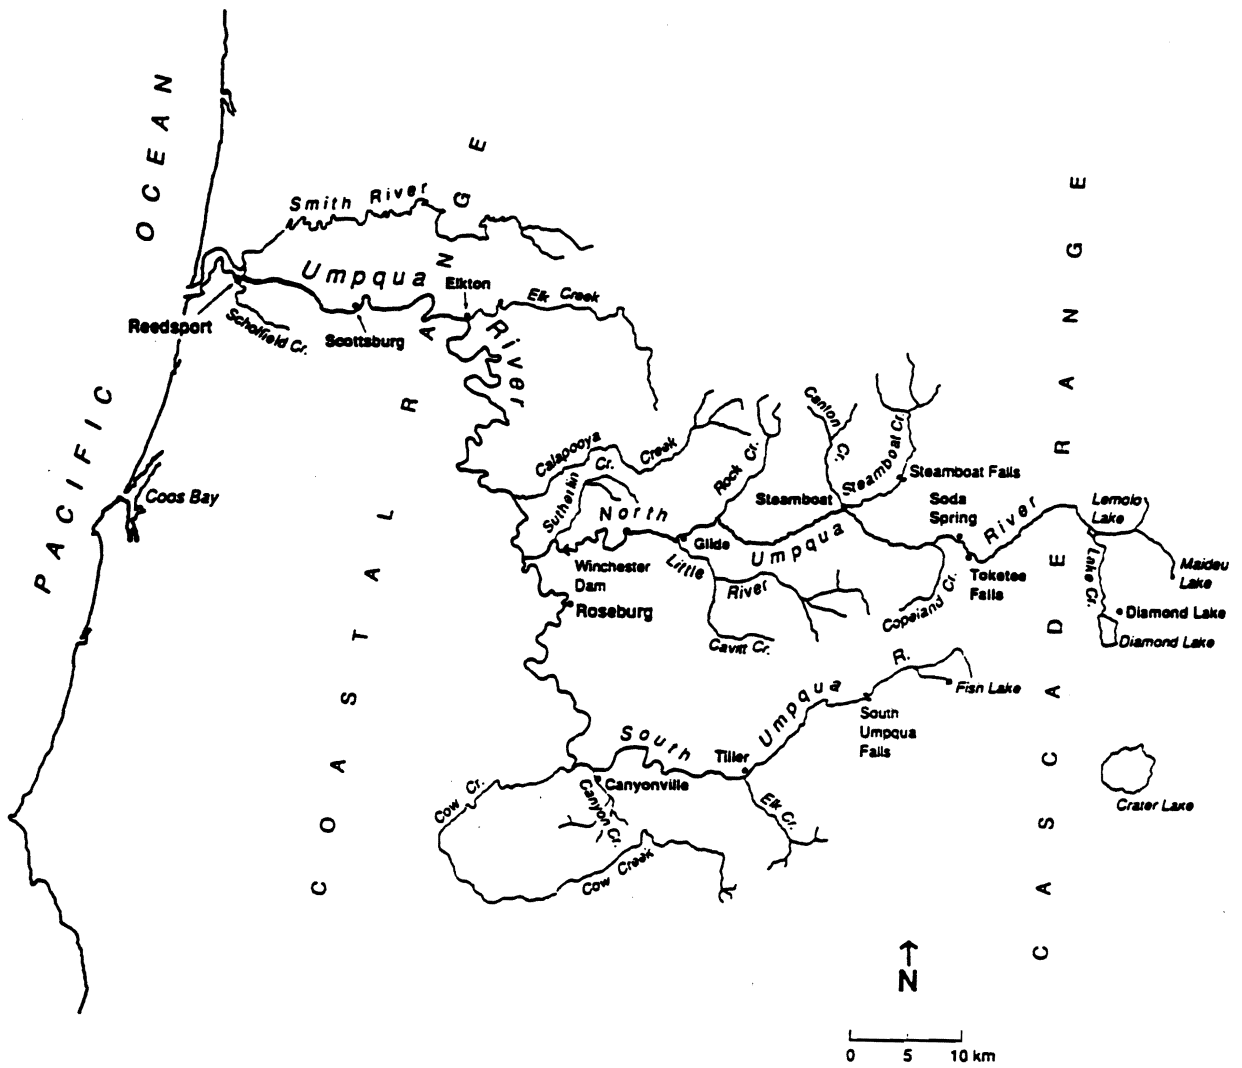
PACIFIC OCEAN

Smith River
Umpqua
Elkton
Elk Creek
Reedsport
Schofield Cr.
Scottsburg
River
COASTAL RANGE
Coos Bay
Calapooya
Creek
Sutherlin
Cr.
Rock Cr.
Canton
Cr.
Steamboat Cr.
Steamboat Falls
Steamboat
North
Glide
Umpqua
Soda Spring
River
Lemolo Lake
Lake Cr.
Maidu Lake
Winchester Dam
Little
River
Toketee Falls
Copeland Cr.
Diamond Lake
Diamond Lake
Roseburg
Cavitt Cr.
CASCADE RANGE
South
Umpqua
R.
Fish Lake
South Umpqua Falls
Tiller
Canyonville
Canyon Cr.
Elk Cr.
Cow Cr.
Cow Creek
Crater Lake
N
0 5 10 km